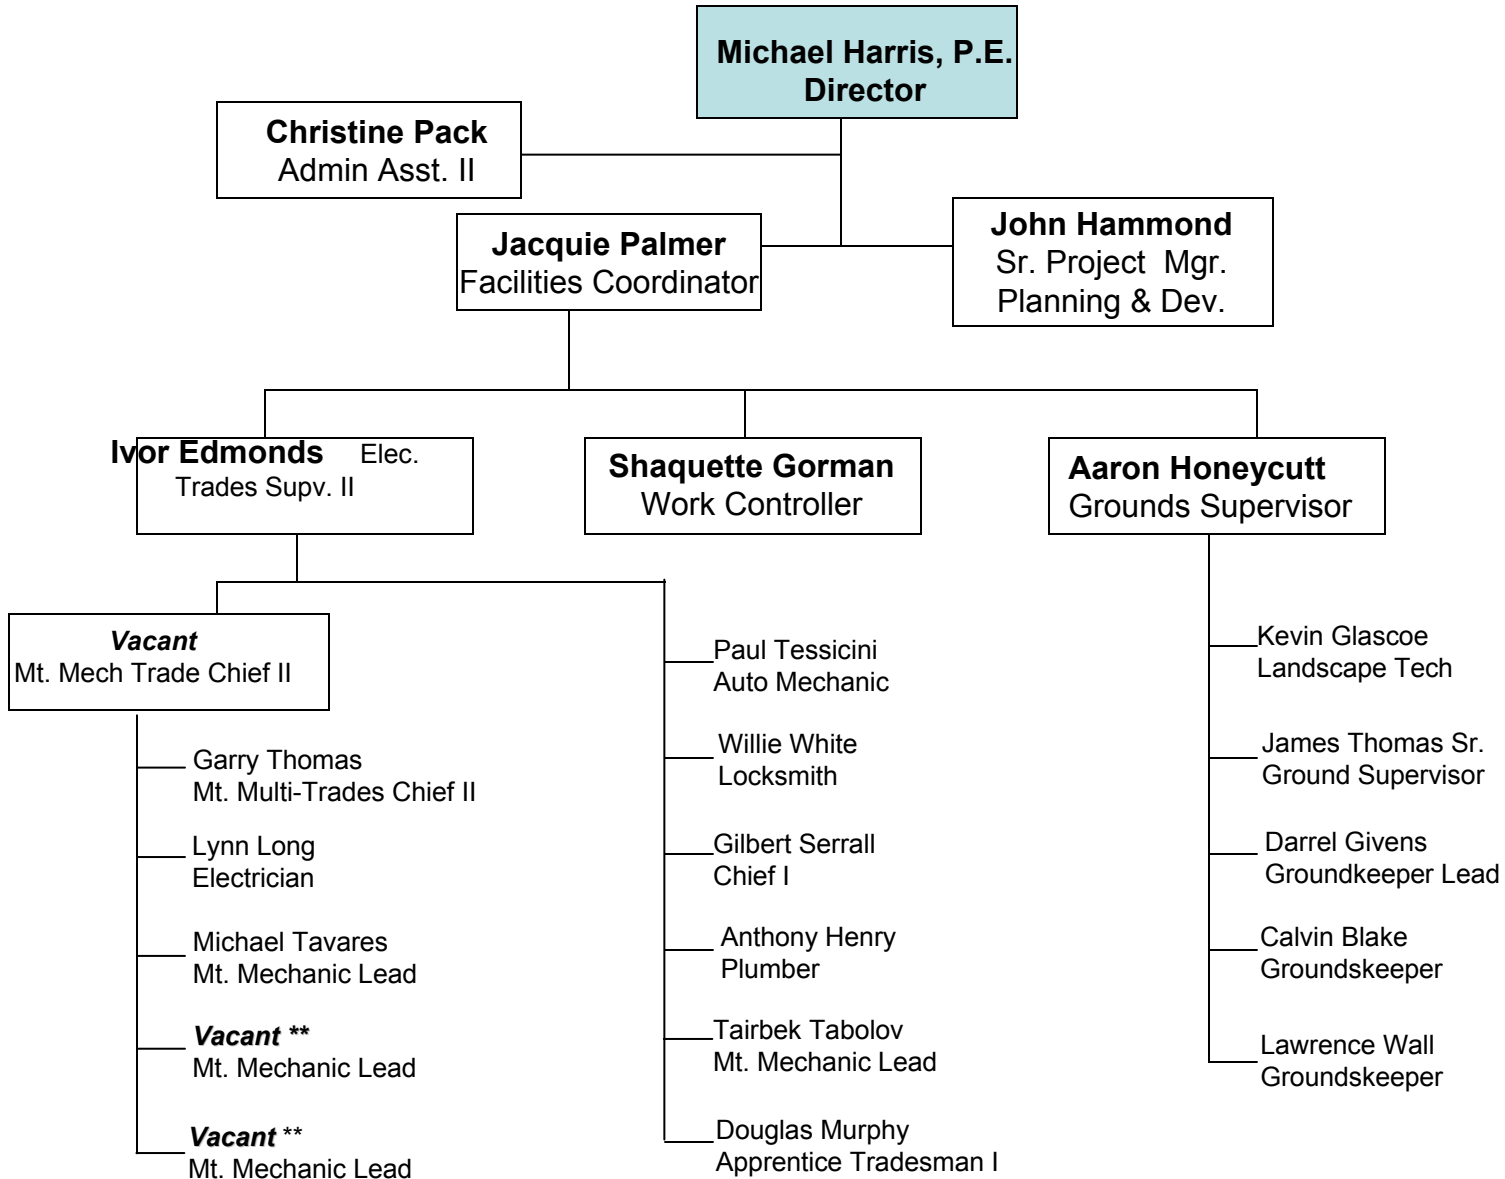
Michael Harris, P.E.
Director

Christine Pack
Admin Asst. II

Jacquie Palmer
Facilities Coordinator

John Hammond
Sr. Project Mgr.
Planning & Dev.

Ivor Edmonds Elec. Trades Supv. II

Shaquette Gorman
Work Controller

Aaron Honeycutt
Grounds Supervisor

*Vacant*
Mt. Mech Trade Chief II

Garry Thomas
Mt. Multi-Trades Chief II

Lynn Long
Electrician

Michael Tavares
Mt. Mechanic Lead

*Vacant* **
Mt. Mechanic Lead

*Vacant* **
Mt. Mechanic Lead

Paul Tessicini
Auto Mechanic

Willie White
Locksmith

Gilbert Serrall
Chief I

Anthony Henry
Plumber

Tairbek Tabolov
Mt. Mechanic Lead

Douglas Murphy
Apprentice Tradesman I

Kevin Glascoe
Landscape Tech

James Thomas Sr.
Ground Supervisor

Darrel Givens
Groundkeeper Lead

Calvin Blake
Groundskeeper

Lawrence Wall
Groundskeeper